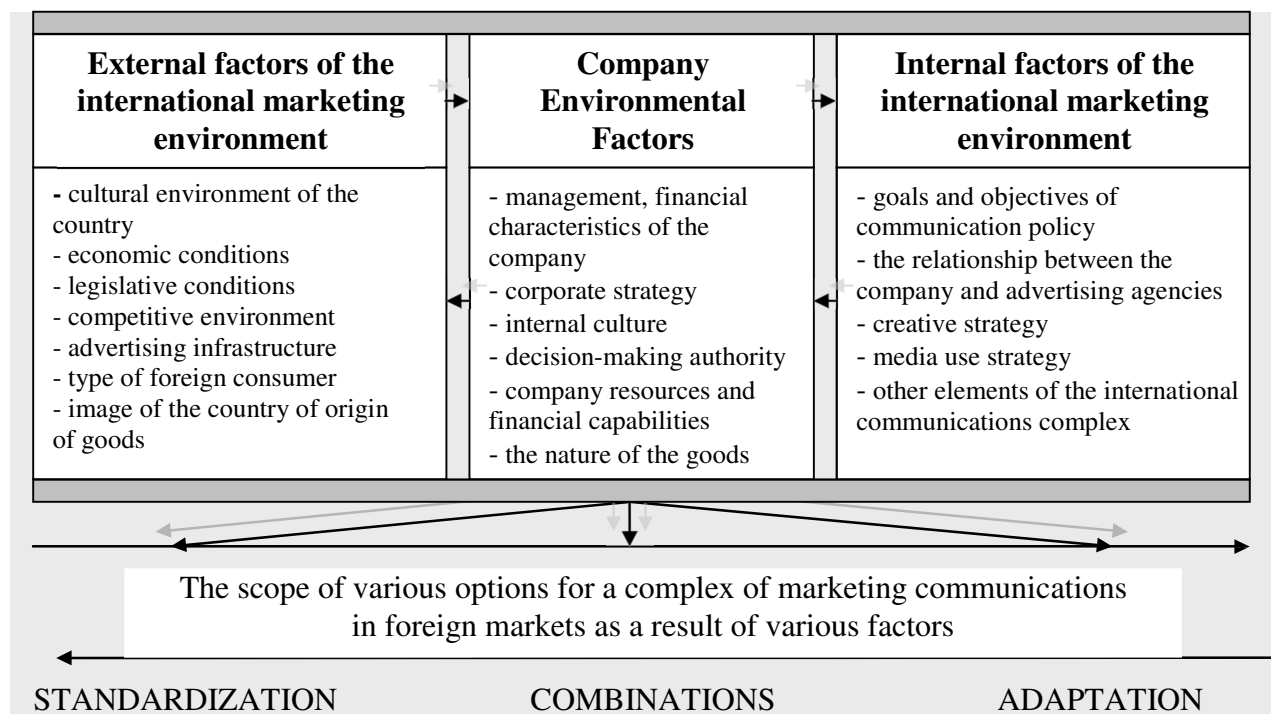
**External factors of the international marketing environment**

- cultural environment of the country
- economic conditions
- legislative conditions
- competitive environment
- advertising infrastructure
- type of foreign consumer
- image of the country of origin of goods

**Company Environmental Factors**

- management, financial characteristics of the company
- corporate strategy
- internal culture
- decision-making authority
- company resources and financial capabilities
- the nature of the goods

**Internal factors of the international marketing environment**

- goals and objectives of communication policy
- the relationship between the company and advertising agencies
- creative strategy
- media use strategy
- other elements of the international communications complex

The scope of various options for a complex of marketing communications in foreign markets as a result of various factors

STANDARDIZATION COMBINATIONS ADAPTATION